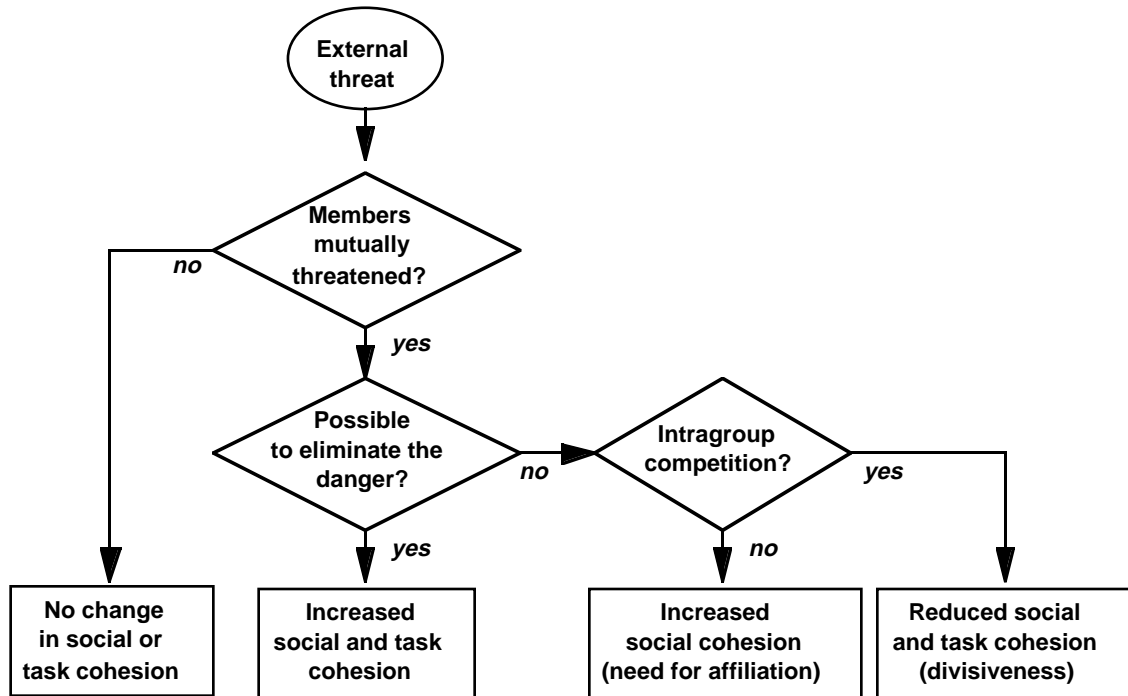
External threat

Members mutually threatened?

no

yes

Possible to eliminate the danger?

no

Intragroup competition?

yes

yes

no

No change in social or task cohesion

Increased social and task cohesion

Increased social cohesion (need for affiliation)

Reduced social and task cohesion (divisiveness)